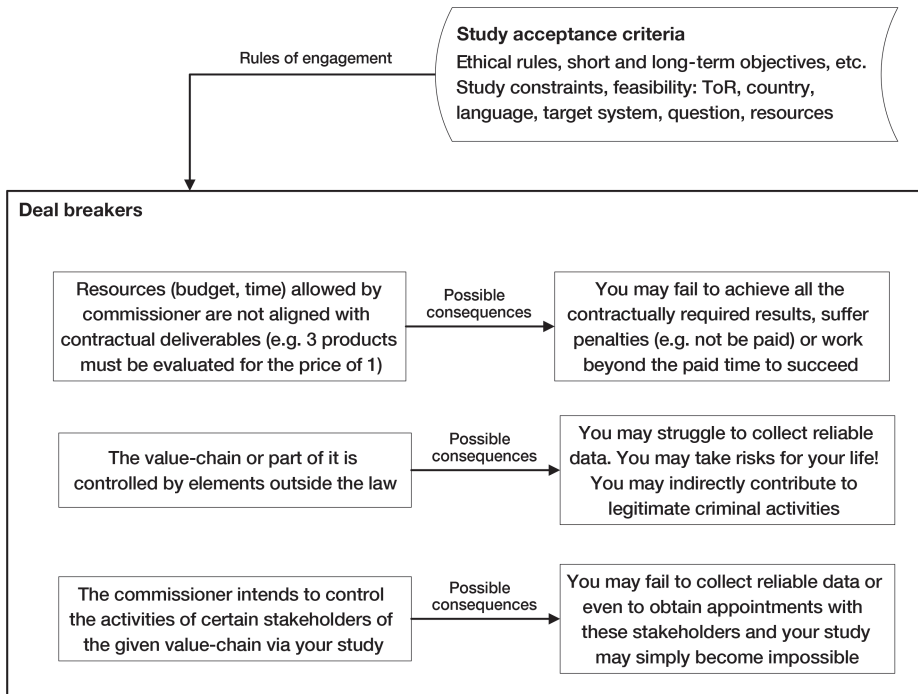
Study acceptance criteria

Ethical rules, short and long-term objectives, etc. Study constraints, feasibility: ToR, country, language, target system, question, resources

Rules of engagement

Deal breakers

Resources (budget, time) allowed by commissioner are not aligned with contractual deliverables (e.g. 3 products must be evaluated for the price of 1)

Possible consequences

You may fail to achieve all the contractually required results, suffer penalties (e.g. not be paid) or work beyond the paid time to succeed

The value-chain or part of it is controlled by elements outside the law

Possible consequences

You may struggle to collect reliable data. You may take risks for your life! You may indirectly contribute to legitimate criminal activities

The commissioner intends to control the activities of certain stakeholders of the given value-chain via your study

Possible consequences

You may fail to collect reliable data or even to obtain appointments with these stakeholders and your study may simply become impossible